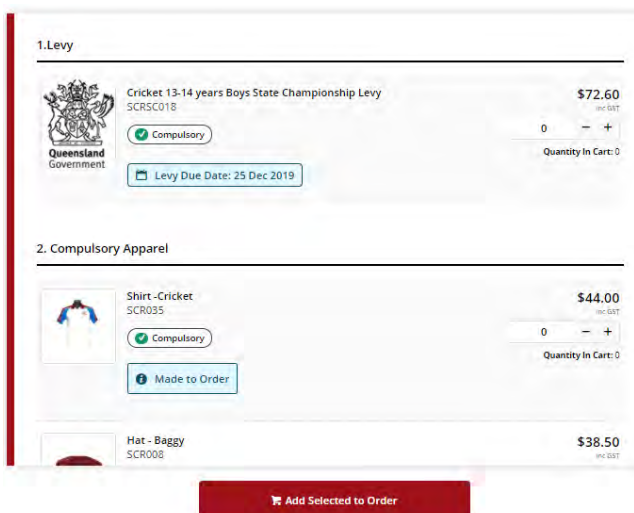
1.Levy

Queensland Government

Cricket 13-14 years Boys State Championship Levy
SCRSC018

Compulsory

Levy Due Date: 25 Dec 2019

$72.60
inc GST

0 − +

Quantity In Cart: 0

2. Compulsory Apparel

Shirt -Cricket
SCR035

Compulsory

Made to Order

$44.00
inc GST

0 − +

Quantity In Cart: 0

Hat - Baggy
SCR008

$38.50
inc GST

Add Selected to Order